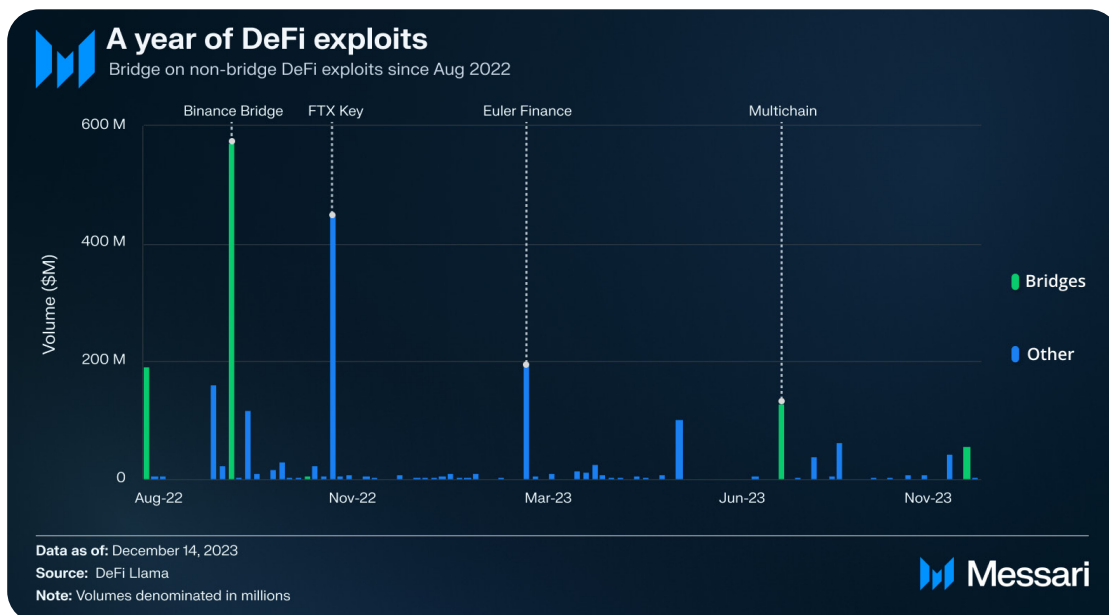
A year of DeFi exploits

Bridge on non-bridge DeFi exploits since Aug 2022

Binance Bridge

FTX Key

Euler Finance

Multichain

600 M

400 M

200 M

0

Volume ($M)

Aug-22

Nov-22

Mar-23

Jun-23

Nov-23

Bridges

Other

Data as of: December 14, 2023

Source: DeFi Llama

Note: Volumes denominated in millions

Messari